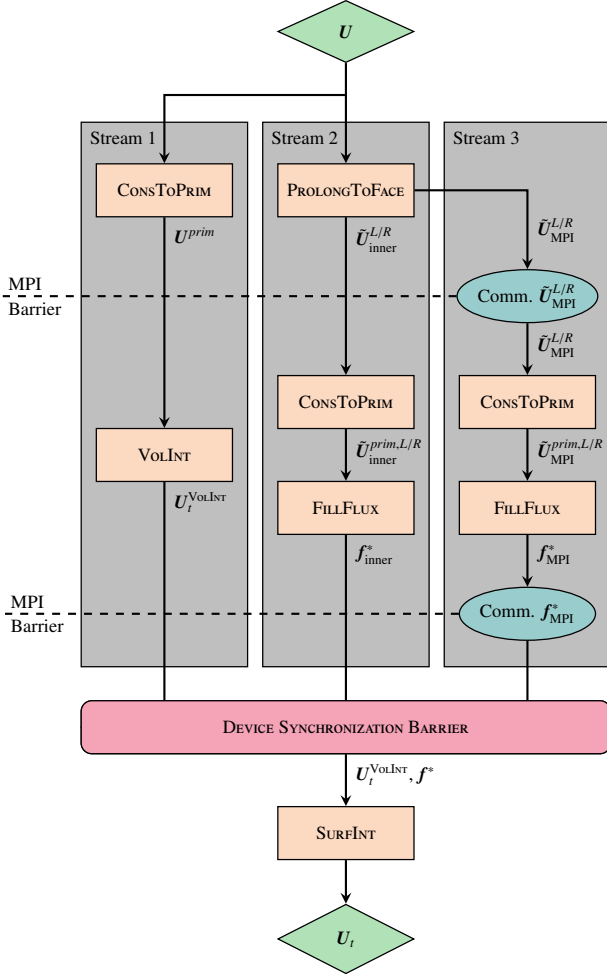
$\boldsymbol{U}$

Stream 1

Stream 2

Stream 3

ConsToPrim

ProlongToFace

$\boldsymbol{U}^{prim}$

$\tilde{\boldsymbol{U}}^{L/R}_{\text{inner}}$

$\tilde{\boldsymbol{U}}^{L/R}_{\text{MPI}}$

MPI Barrier

Comm. $\tilde{\boldsymbol{U}}^{L/R}_{\text{MPI}}$

$\tilde{\boldsymbol{U}}^{L/R}_{\text{MPI}}$

ConsToPrim

ConsToPrim

VolInt

$\tilde{\boldsymbol{U}}^{prim,L/R}_{\text{inner}}$

$\tilde{\boldsymbol{U}}^{prim,L/R}_{\text{MPI}}$

$\boldsymbol{U}_t^{\text{VolInt}}$

FillFlux

FillFlux

$\boldsymbol{f}^*_{\text{inner}}$

$\boldsymbol{f}^*_{\text{MPI}}$

MPI Barrier

Comm. $\boldsymbol{f}^*_{\text{MPI}}$

Device Synchronization Barrier

$\boldsymbol{U}_t^{\text{VolInt}}, \boldsymbol{f}^*$

SurfInt

$\boldsymbol{U}_t$